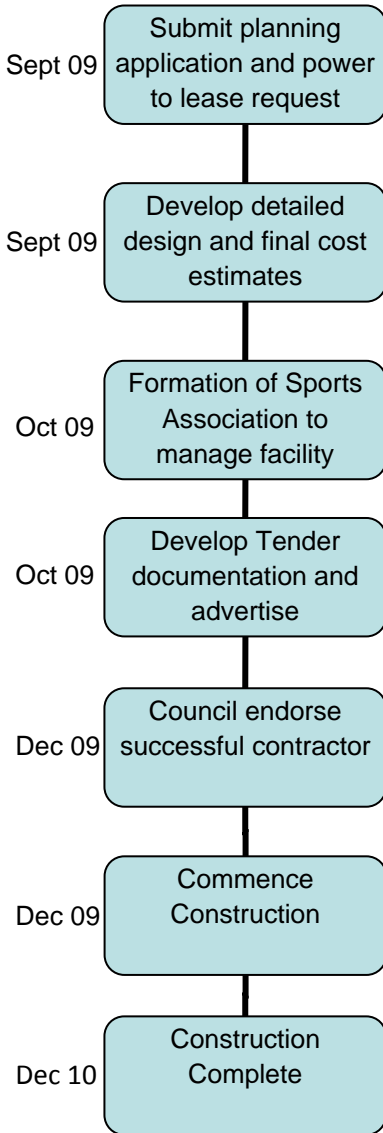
Sept 09
Submit planning application and power to lease request

Sept 09
Develop detailed design and final cost estimates

Oct 09
Formation of Sports Association to manage facility

Oct 09
Develop Tender documentation and advertise

Dec 09
Council endorse successful contractor

Dec 09
Commence Construction

Dec 10
Construction Complete